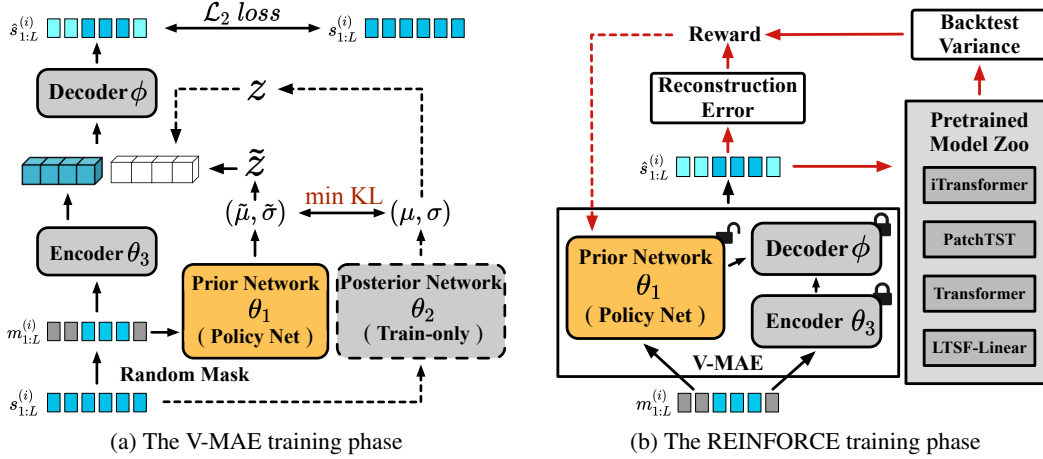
$\hat{s}_{1:L}^{(i)}$ $\mathcal{L}_2$ loss $s_{1:L}^{(i)}$

Decoder $\phi$

$z$

$\tilde{z}$

$(\tilde{\mu}, \tilde{\sigma})$ min KL $(\mu, \sigma)$

Encoder $\theta_3$

Prior Network $\theta_1$ ( Policy Net )

Posterior Network $\theta_2$ ( Train-only )

$m_{1:L}^{(i)}$

Random Mask

$s_{1:L}^{(i)}$

(a) The V-MAE training phase

Reward

Backtest Variance

Reconstruction Error

$\hat{s}_{1:L}^{(i)}$

Pretrained Model Zoo

iTransformer

PatchTST

Transformer

LTSF-Linear

Prior Network $\theta_1$ ( Policy Net )

Decoder $\phi$

Encoder $\theta_3$

V-MAE

$m_{1:L}^{(i)}$

(b) The REINFORCE training phase